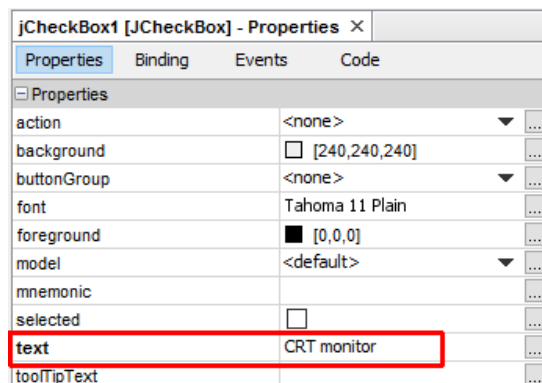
jCheckBox1 [JCheckBox] - Properties ×

Properties Binding Events Code

⊟ Properties

| | | |
|---|---|---|
| action | <none> | ... |
| background | [240,240,240] | ... |
| buttonGroup | <none> | ... |
| font | Tahoma 11 Plain | ... |
| foreground | [0,0,0] | ... |
| model | <default> | ... |
| mnemonic | | ... |
| selected | | ... |
| text | CRT monitor | ... |
| toolTipText | | ... |